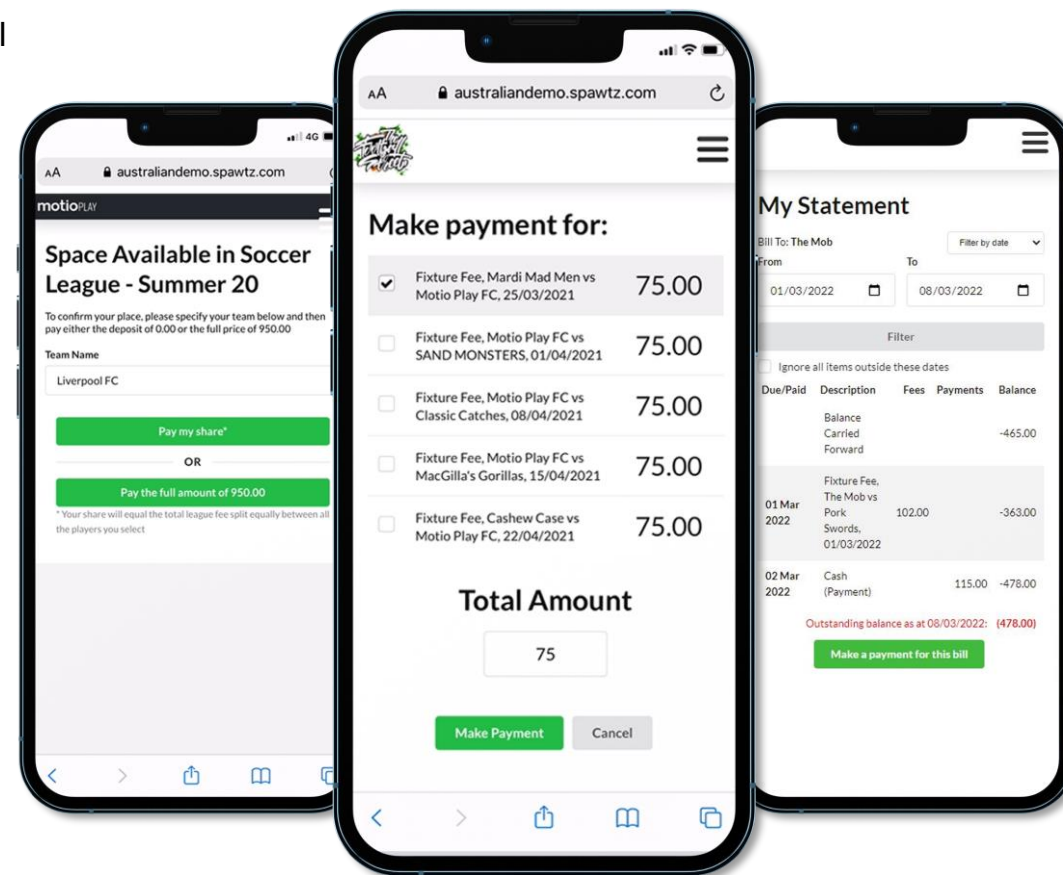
4G

AA australiandemo.spawtz.com

motioPLAY

Space Available in Soccer League - Summer 20

To confirm your place, please specify your team below and then pay either the deposit of 0.00 or the full price of 950.00

Team Name

Liverpool FC

Pay my share*

OR

Pay the full amount of 950.00

* Your share will equal the total league fee split equally between all the players you select

AA australiandemo.spawtz.com

Make payment for:

| | | |
|---|---|---|
| ✔ | Fixture Fee, Mardi Mad Men vs Motio Play FC, 25/03/2021 | 75.00 |
| | Fixture Fee, Motio Play FC vs SAND MONSTERS, 01/04/2021 | 75.00 |
| | Fixture Fee, Motio Play FC vs Classic Catches, 08/04/2021 | 75.00 |
| | Fixture Fee, Motio Play FC vs MacGilla's Gorillas, 15/04/2021 | 75.00 |
| | Fixture Fee, Cashew Case vs Motio Play FC, 22/04/2021 | 75.00 |

Total Amount

75

Make Payment Cancel

My Statement

Bill To: The Mob

Filter by date

From To

01/03/2022 08/03/2022

Filter

Ignore all items outside these dates

| Due/Paid | Description | Fees | Payments | Balance |
|---|---|---|---|---|
| | Balance Carried Forward | | | -465.00 |
| 01 Mar 2022 | Fixture Fee, The Mob vs Pork Swords, 01/03/2022 | 102.00 | | -363.00 |
| 02 Mar 2022 | Cash (Payment) | | 115.00 | -478.00 |

Outstanding balance as at 08/03/2022: (478.00)

Make a payment for this bill